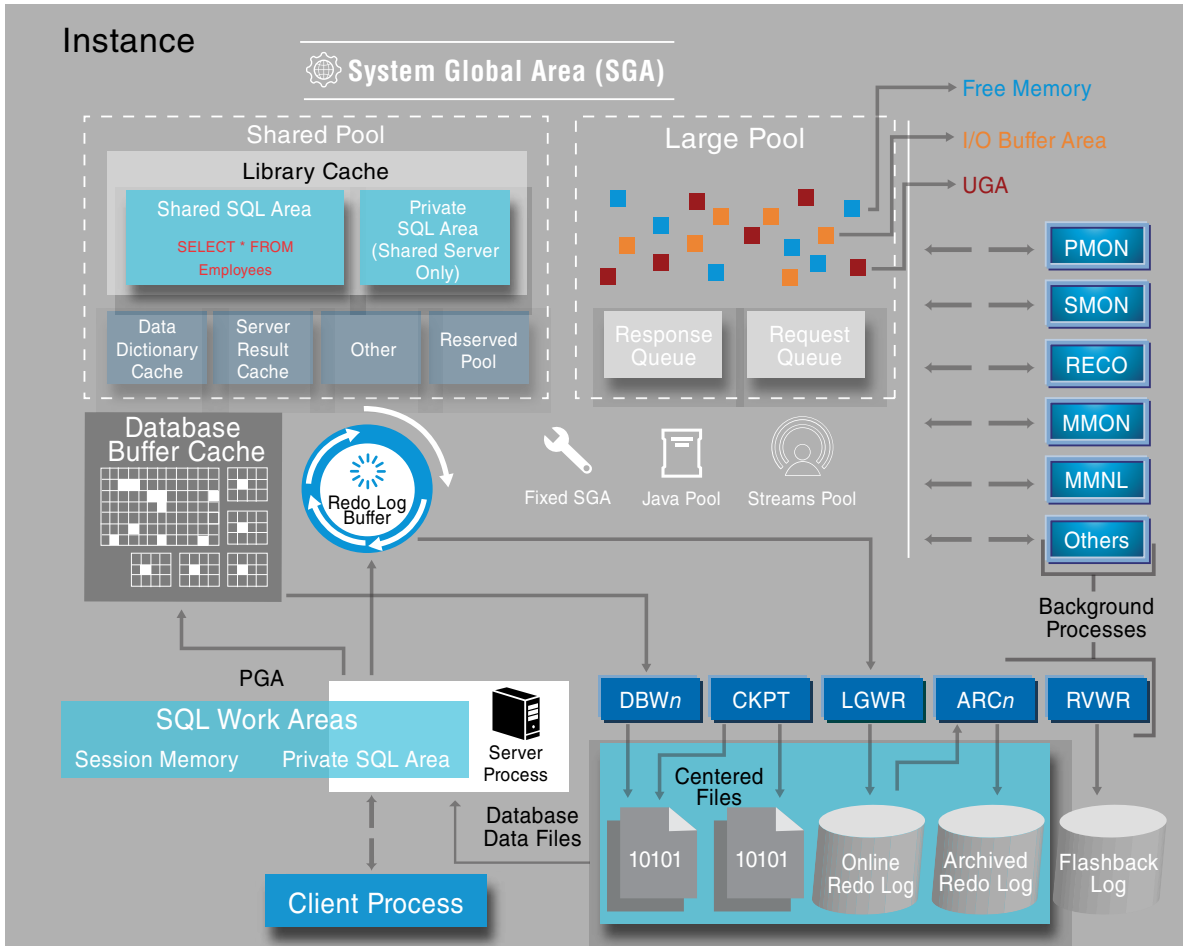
Instance

System Global Area (SGA)

Shared Pool

Library Cache

Shared SQL Area

SELECT * FROM Employees

Private SQL Area (Shared Server Only)

Data Dictionary Cache

Server Result Cache

Other

Reserved Pool

Large Pool

Free Memory

I/O Buffer Area

UGA

Response Queue

Request Queue

PMON

SMON

RECO

MMON

MMNL

Others

Database Buffer Cache

Redo Log Buffer

Fixed SGA

Java Pool

Streams Pool

Background Processes

PGA

SQL Work Areas

Session Memory

Private SQL Area

Server Process

DBWn

CKPT

LGWR

ARCn

RVWR

Centered Files

Database Data Files

10101

10101

Online Redo Log

Archived Redo Log

Flashback Log

Client Process